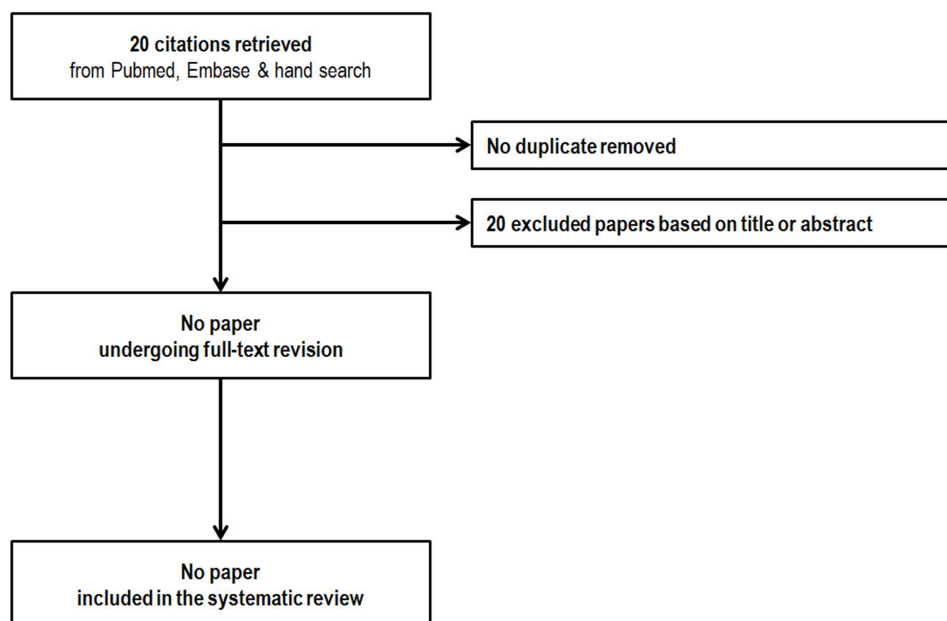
20 citations retrieved
from Pubmed, Embase & hand search

No duplicate removed

20 excluded papers based on title or abstract

No paper
undergoing full-text revision

No paper
included in the systematic review